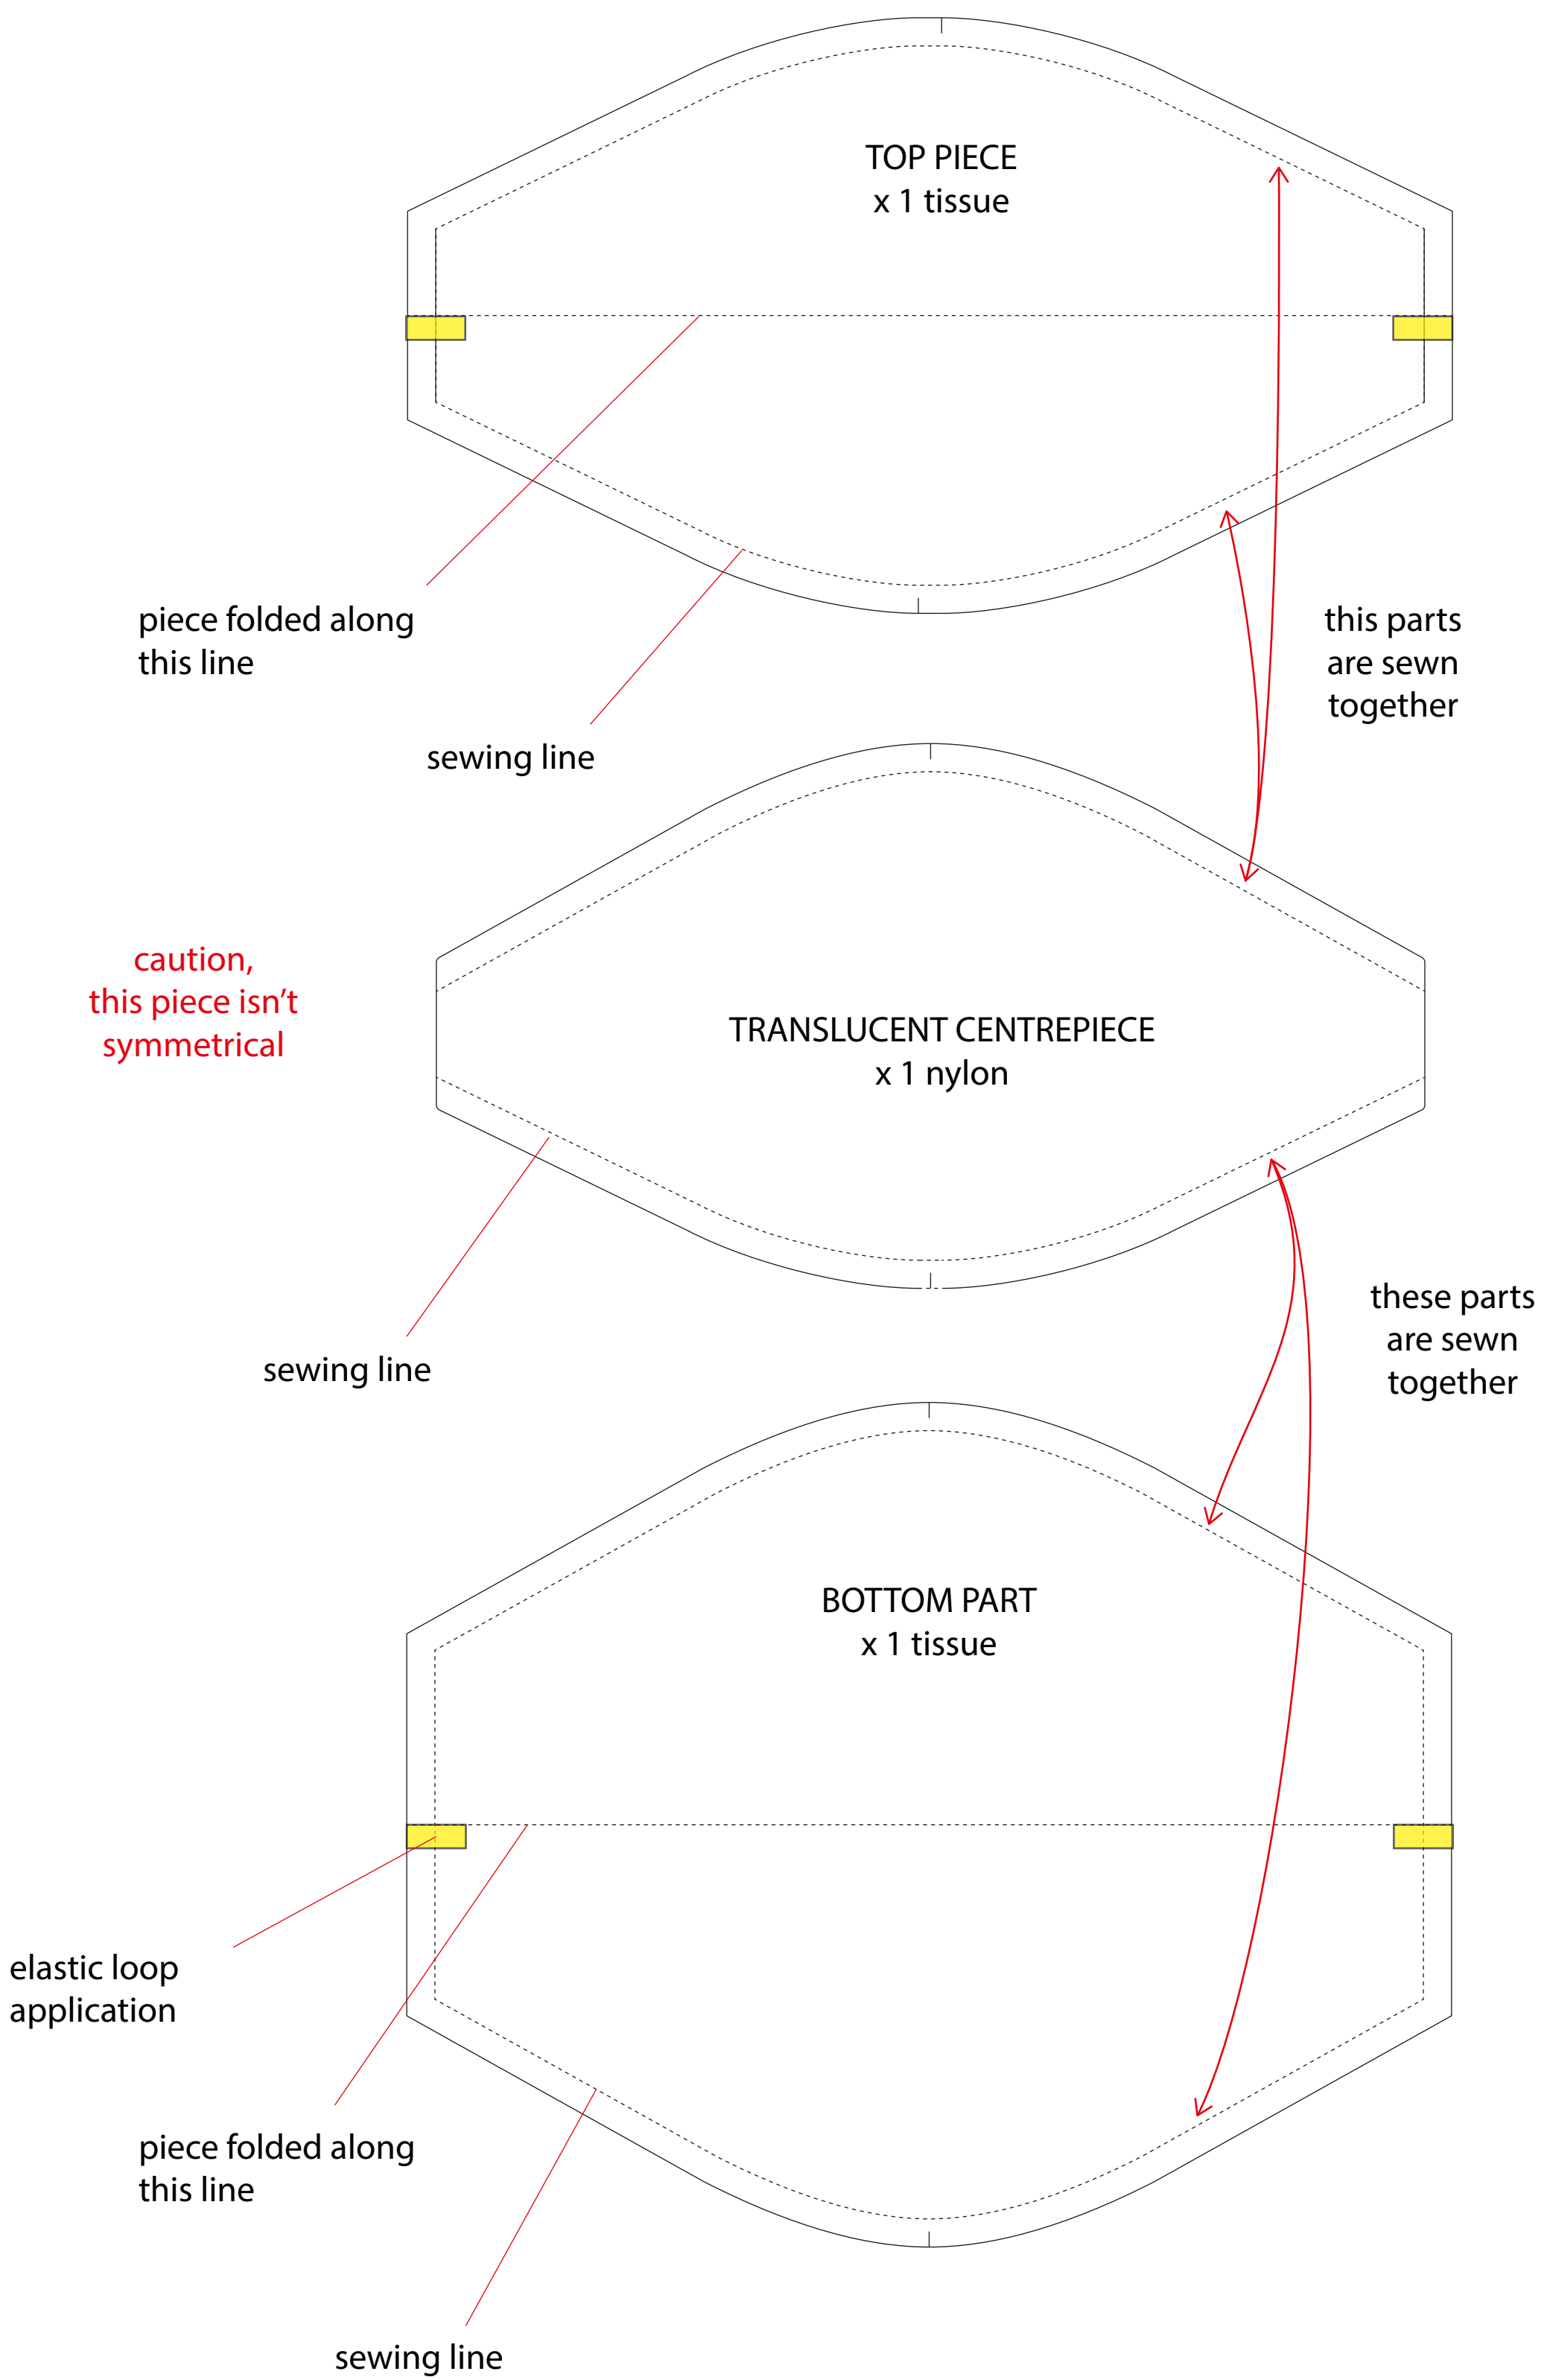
TOP PIECE
x 1 tissue

piece folded along this line

sewing line

this parts are sewn together

TRANSLUCENT CENTREPIECE
x 1 nylon

caution, this piece isn't symmetrical

sewing line

these parts are sewn together

BOTTOM PART
x 1 tissue

elastic loop application

piece folded along this line

sewing line